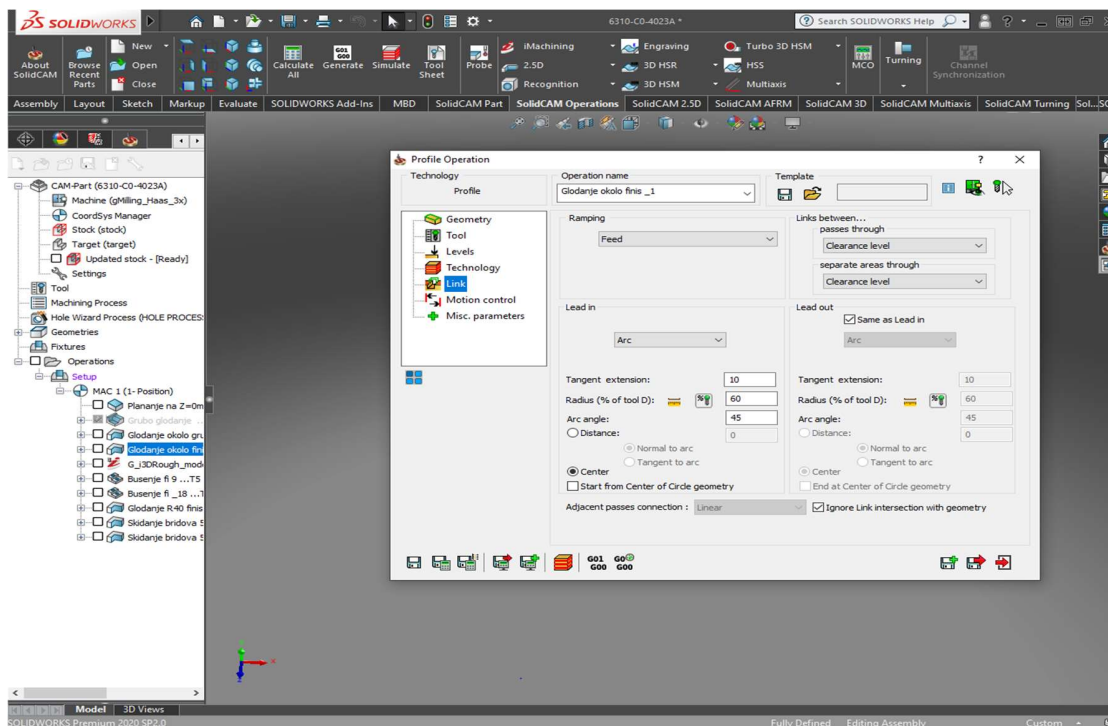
SOLIDWORKS 6310-C0-4023A * Search SOLIDWORKS Help

About SolidCAM | Browse Recent Parts | New | Open | Close | Calculate All | G01 G00 Generate | Simulate | Tool Sheet | Probe | iMachining | 2.5D | Recognition | Engraving | 3D HSR | 3D HSM | Turbo 3D HSM | HSS | Multiaxis | MCO | Turning | Channel Synchronization

Assembly | Layout | Sketch | Markup | Evaluate | SOLIDWORKS Add-Ins | MBD | SolidCAM Part | SolidCAM Operations | SolidCAM 2.5D | SolidCAM AFRM | SolidCAM 3D | SolidCAM Multiaxis | SolidCAM Turning | Sol...

CAM-Part (6310-C0-4023A)
Machine (gMilling_Haas_3x)
CoordSys Manager
Stock (stock)
Target (target)
Updated stock - [Ready]
Settings
Tool
Machining Process
Hole Wizard Process (HOLE PROCES
Geometries
Fixtures
Operations
Setup
MAC 1 (1- Position)
Planaje na Z=0m
Grubo glodanje ...
Glodanje okolo gr
Glodanje okolo fin
G_i3DRough_mod
Busenje fi 9 ...T5
Busenje fi _18 ...T
Glodanje R40 finis
Skidanje bridova 5
Skidanje bridova 5

Profile Operation ? ×
Technology
Profile
Operation name
Glodanje okolo finis _1
Template
Geometry
Tool
Levels
Technology
Link
Motion control
Misc. parameters
Ramping
Feed
Links between...
passes through
Clearance level
separate areas through
Clearance level
Lead in
Arc
Lead out
Same as Lead in
Arc
Tangent extension: 10
Radius (% of tool D): 60
Arc angle: 45
Distance: 0
Normal to arc
Tangent to arc
Center
Start from Center of Circle geometry
Tangent extension: 10
Radius (% of tool D): 60
Arc angle: 45
Distance: 0
Normal to arc
Tangent to arc
Center
End at Center of Circle geometry
Adjacent passes connection : Linear
Ignore Link intersection with geometry
G01 G00 G0 G00

Model | 3D Views
SOLIDWORKS Premium 2020 SP2.0 | Fully Defined | Editing Assembly | Custom